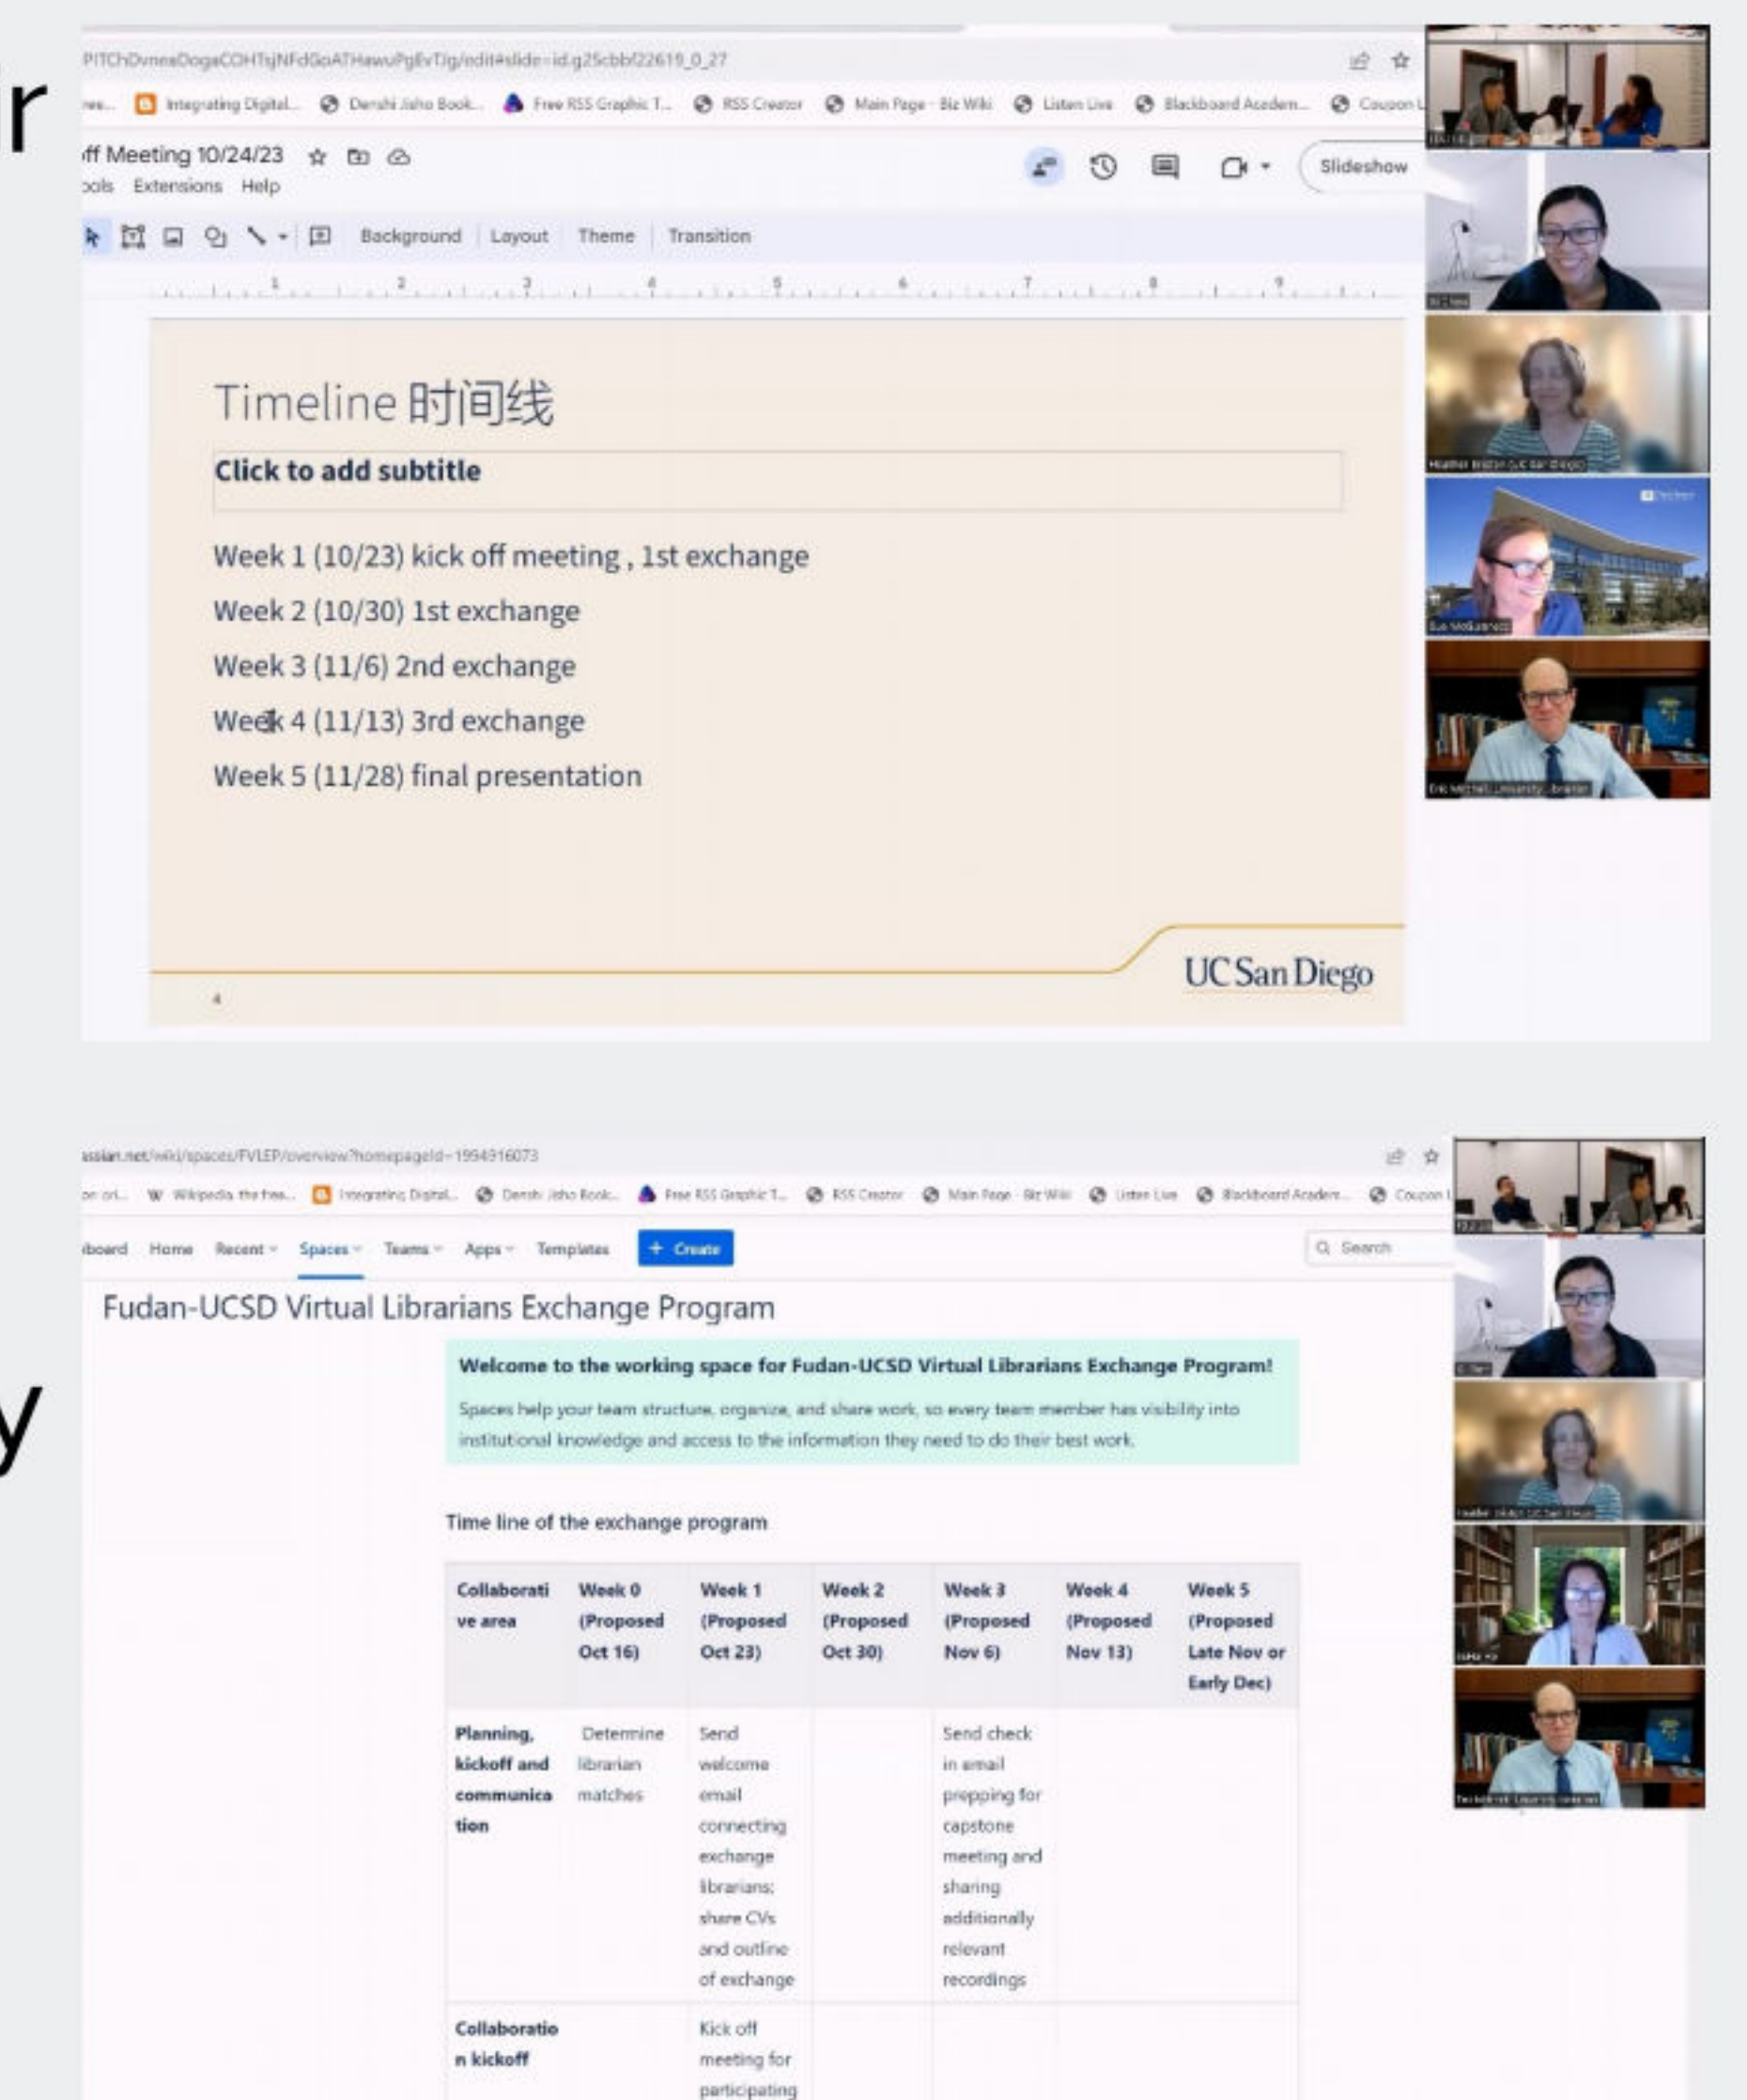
r

PITChDvneeDogaCOHTsjNFdGoATHawuPgEvTig/edit#slide=id.g25cbbf22619_0_27

Integrating Digital... Denshi Jisho Book... Free RSS Graphic T... RSS Creator Main Page · Biz Wiki Listen Live Blackboard Academ... Coupon

ff Meeting 10/24/23

ols Extensions Help

Slideshow

Background Layout Theme Transition

Timeline 时间线

Click to add subtitle

Week 1 (10/23) kick off meeting , 1st exchange

Week 2 (10/30) 1st exchange

Week 3 (11/6) 2nd exchange

Week 4 (11/13) 3rd exchange

Week 5 (11/28) final presentation

UC San Diego

4

y

assian.net/wiki/spaces/FVLEP/overview?homepageId=1994916073

Wikipedia, the free... Integrating Digital... Denshi Jisho Book... Free RSS Graphic T... RSS Creator Main Page · Biz Wiki Listen Live Blackboard Academ... Coupon

board Home Recent Spaces Teams Apps Templates + Create

Search

Fudan-UCSD Virtual Librarians Exchange Program

Welcome to the working space for Fudan-UCSD Virtual Librarians Exchange Program!

Spaces help your team structure, organize, and share work, so every team member has visibility into institutional knowledge and access to the information they need to do their best work.

Time line of the exchange program

| Collaborative area | Week 0 (Proposed Oct 16) | Week 1 (Proposed Oct 23) | Week 2 (Proposed Oct 30) | Week 3 (Proposed Nov 6) | Week 4 (Proposed Nov 13) | Week 5 (Proposed Late Nov or Early Dec) |
|---|---|---|---|---|---|---|
| Planning, kickoff and communication | Determine librarian matches | Send welcome email connecting exchange librarians; share CVs and outline of exchange | | Send check in email prepping for capstone meeting and sharing additionally relevant recordings | | |
| Collaboration kickoff | | Kick off meeting for participating | | | | |